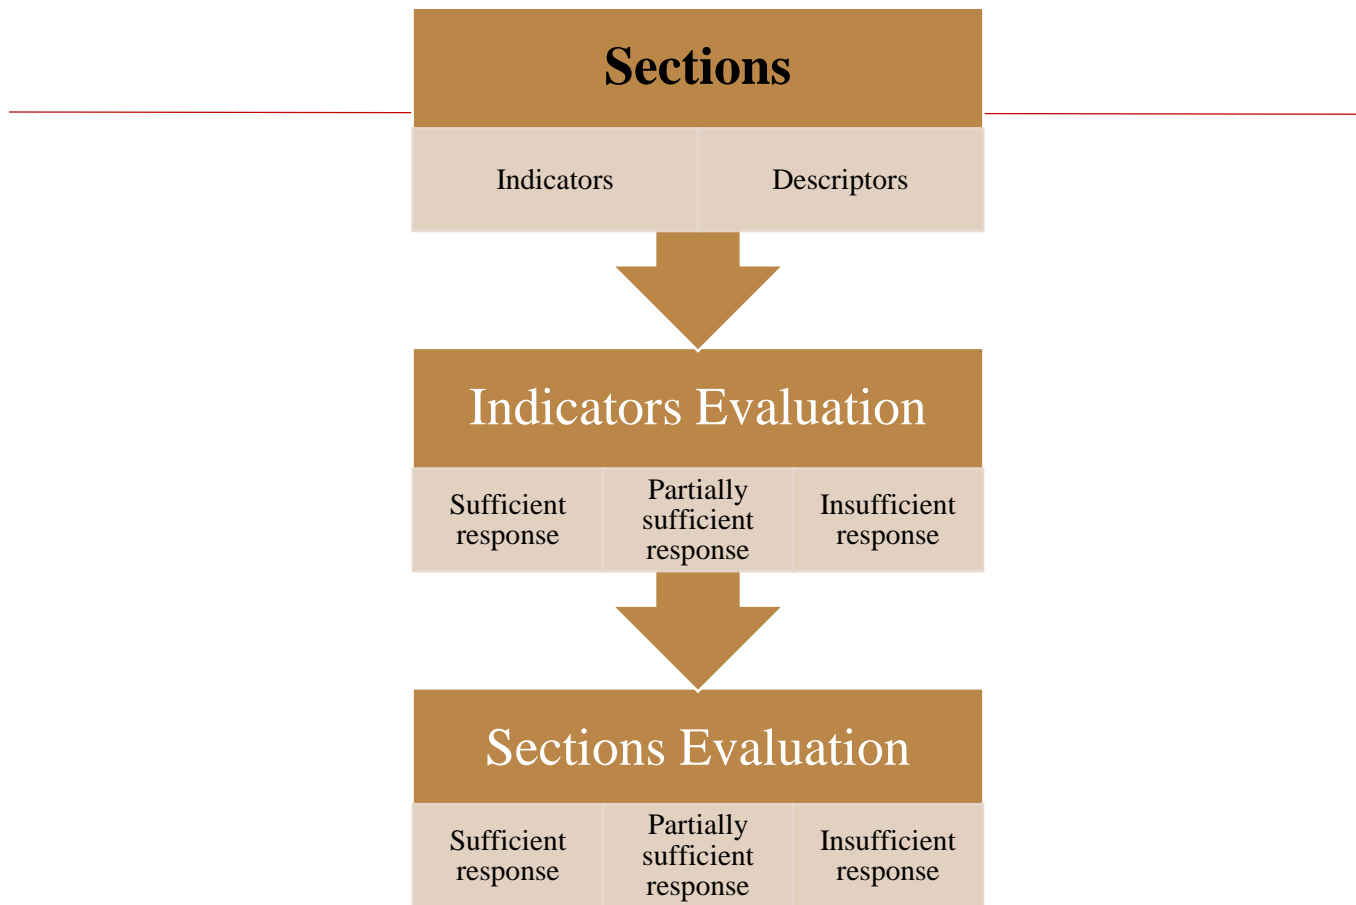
Sections

Indicators

Descriptors

Indicators Evaluation

Sufficient response

Partially sufficient response

Insufficient response

Sections Evaluation

Sufficient response

Partially sufficient response

Insufficient response